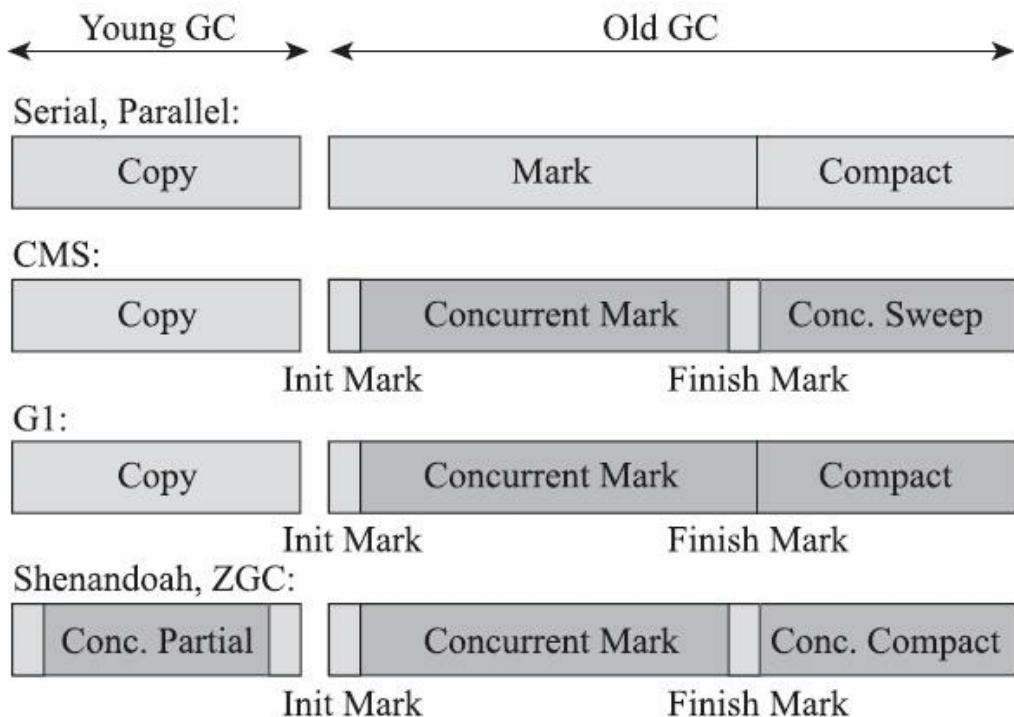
Young GC

Old GC

Serial, Parallel:

Copy

Mark

Compact

CMS:

Copy

Concurrent Mark

Conc. Sweep

Init Mark

Finish Mark

G1:

Copy

Concurrent Mark

Compact

Init Mark

Finish Mark

Shenandoah, ZGC:

Conc. Partial

Concurrent Mark

Conc. Compact

Init Mark

Finish Mark